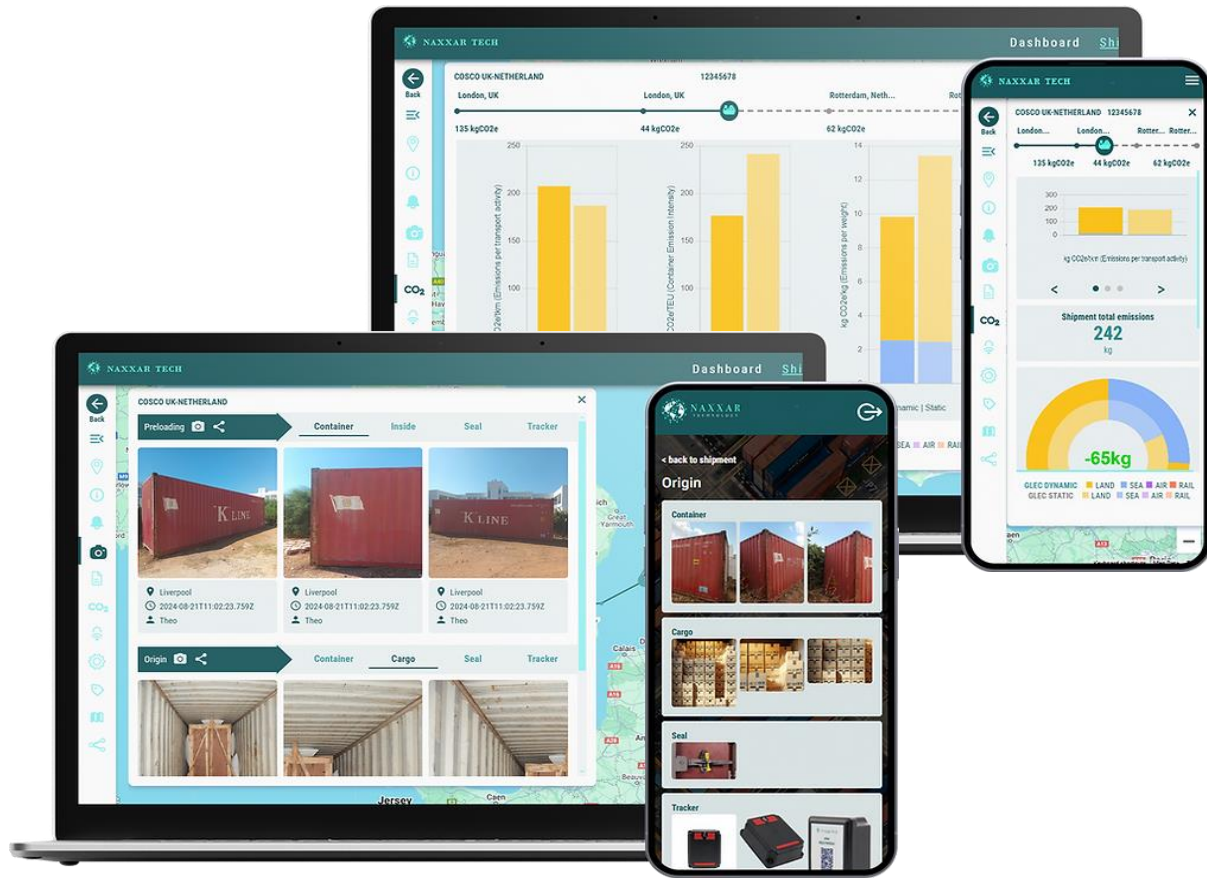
NAXXAR TECH
Dashboard Shi

Back
COSCO UK-NETHERLAND 12345678
London, UK London, UK Rotterdam, Neth...
135 kgCO2e 44 kgCO2e 62 kgCO2e
250
200
150
100
$CO_2$e/tkm (Emissions per transport activity)
250
200
150
100
$CO_2$e/TEU (Container Emission Intensity)
14
12
10
8
6
4
2
kg $CO_2$e/kg (Emissions per weight)
$CO_2$
ynamic | Static
SEA AIR RAIL

NAXXAR TECH
Back
COSCO UK-NETHERLAND 12345678
London... London... Rotter... Rotter...
135 kgCO2e 44 kgCO2e 62 kgCO2e
300
200
100
0
kg CO2e/tkm (Emissions per transport activity)
<
>
$CO_2$
Shipment total emissions
242
kg
-65kg
GLEC DYNAMIC LAND SEA AIR RAIL
GLEC STATIC LAND SEA AIR RAIL

NAXXAR TECH
Dashboard Shi
Back
COSCO UK-NETHERLAND
Preloading
Container Inside Seal Tracker
K LINE
K LINE
Liverpool
2024-08-21T11:02:23.759Z
Theo
Liverpool
2024-08-21T11:02:23.759Z
Theo
Liverpool
2024-08-21T11:02:23.759Z
Theo
Origin
Container Cargo Seal Tracker
$CO_2$
Calais
Jersey
Caen

NAXXAR TECHNOLOGY
< back to shipment
Origin
Container
Cargo
Seal
Tracker